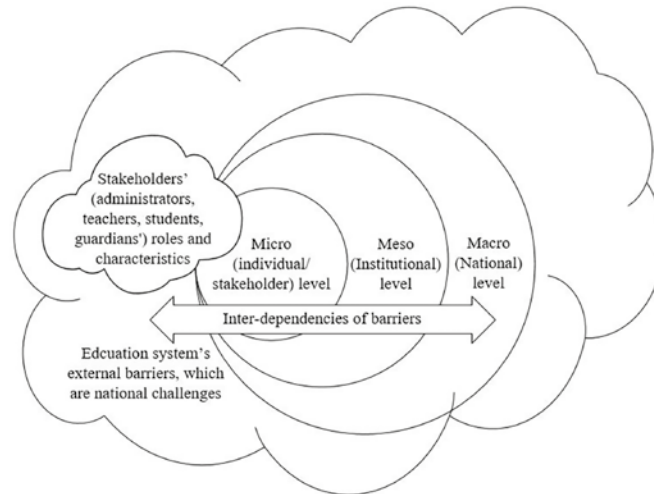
Stakeholders' (administrators, teachers, students, guardians') roles and characteristics

Micro (individual/ stakeholder) level

Meso (Institutional) level

Macro (National) level

Inter-dependencies of barriers

Edcuation system's external barriers, which are national challenges